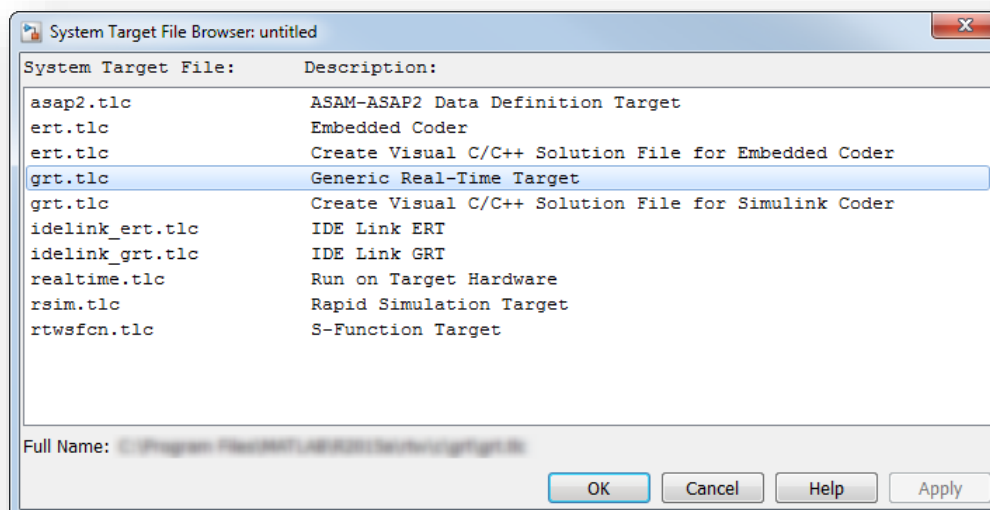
System Target File Browser: untitled

| System Target File: | Description: |
|---|---|
| asap2.tlc | ASAM-ASAP2 Data Definition Target |
| ert.tlc | Embedded Coder |
| ert.tlc | Create Visual C/C++ Solution File for Embedded Coder |
| grt.tlc | Generic Real-Time Target |
| grt.tlc | Create Visual C/C++ Solution File for Simulink Coder |
| idelink_ert.tlc | IDE Link ERT |
| idelink_grt.tlc | IDE Link GRT |
| realtime.tlc | Run on Target Hardware |
| rsim.tlc | Rapid Simulation Target |
| rtwsfcn.tlc | S-Function Target |

Full Name: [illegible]

OK Cancel Help Apply